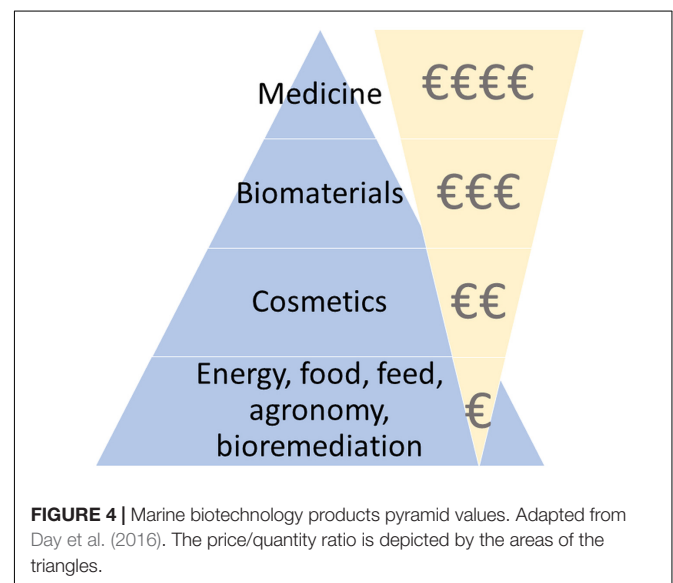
Medicine

€€€€

Biomaterials

€€€

Cosmetics

€€

Energy, food, feed, agronomy, bioremediation

€

**FIGURE 4 |** Marine biotechnology products pyramid values. Adapted from Day et al. (2016). The price/quantity ratio is depicted by the areas of the triangles.